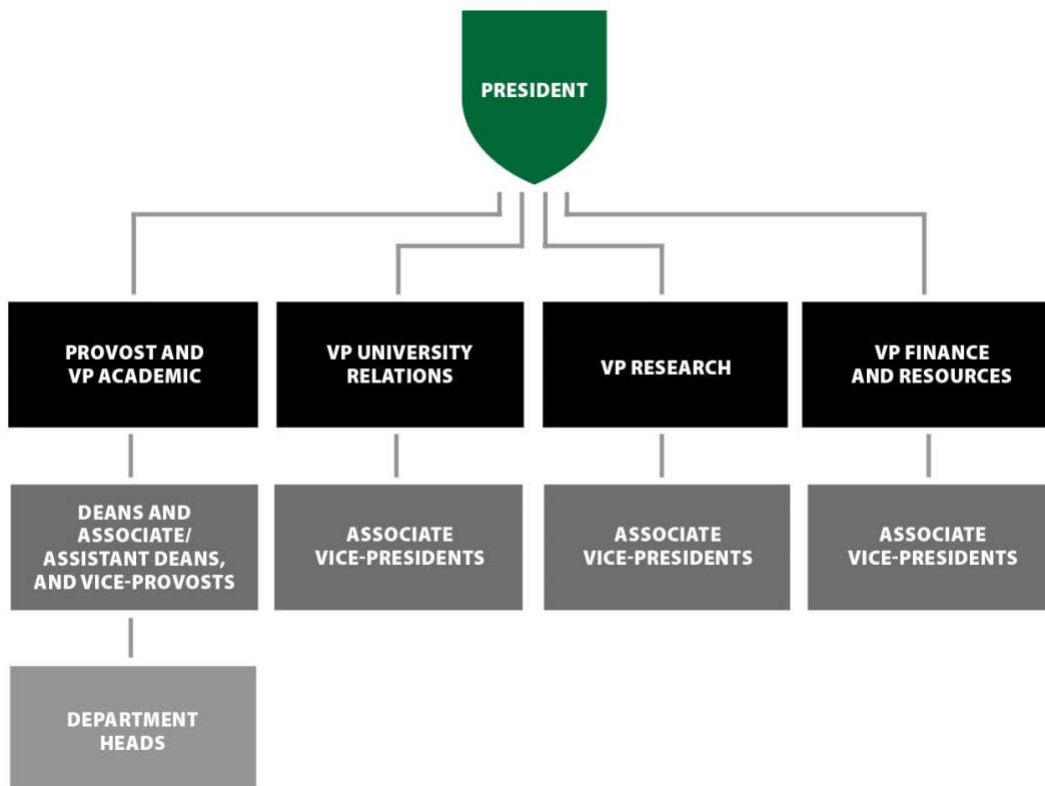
PRESIDENT

PROVOST AND VP ACADEMIC

VP UNIVERSITY RELATIONS

VP RESEARCH

VP FINANCE AND RESOURCES

DEANS AND ASSOCIATE/ ASSISTANT DEANS, AND VICE-PROVOSTS

ASSOCIATE VICE-PRESIDENTS

ASSOCIATE VICE-PRESIDENTS

ASSOCIATE VICE-PRESIDENTS

DEPARTMENT HEADS